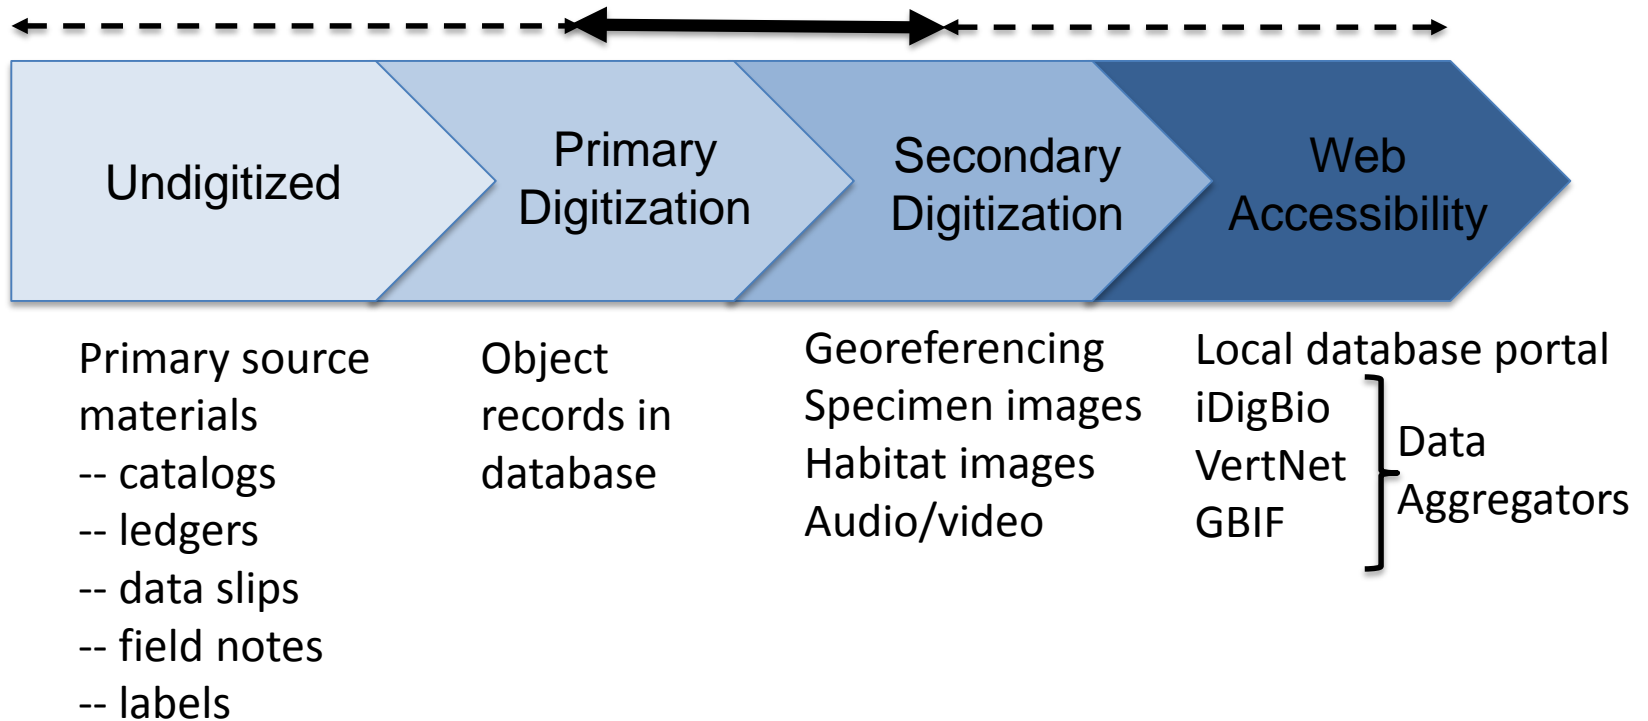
Undigitized

Primary Digitization

Secondary Digitization

Web Accessibility

Primary source materials
-- catalogs
-- ledgers
-- data slips
-- field notes
-- labels

Object records in database

Georeferencing
Specimen images
Habitat images
Audio/video

Local database portal
iDigBio
VertNet
GBIF

Data Aggregators